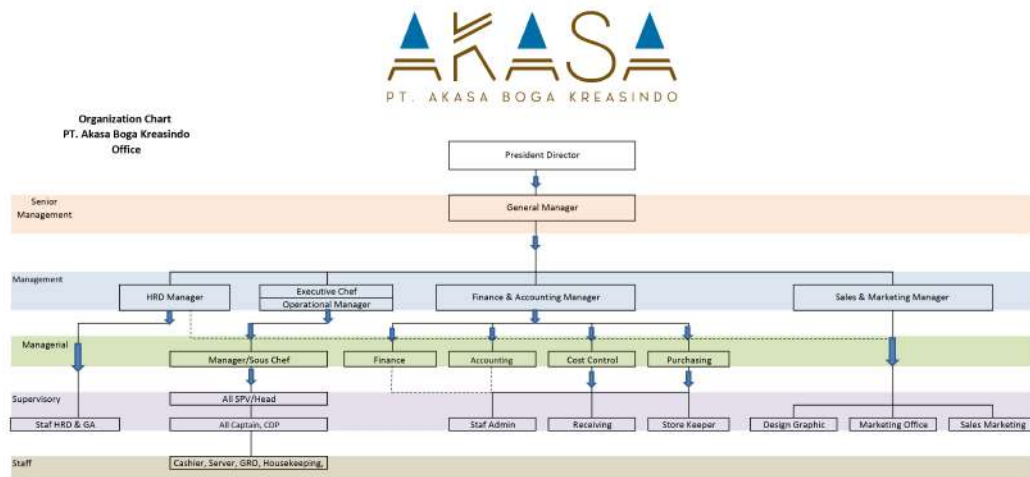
AKASA
PT. AKASA BOGA KREASINDO

Organization Chart
PT. Akasa Boga Kreasindo
Office

President Director

Senior Management

General Manager

Management

HRD Manager

Executive Chef
Operational Manager

Finance & Accounting Manager

Sales & Marketing Manager

Managerial

Manager/Sous Chef

Finance

Accounting

Cost Control

Purchasing

Supervisory

All SPV/Head

Staf HRD & GA

All Captain, CDP

Staf Admin

Receiving

Store Keeper

Design Graphic

Marketing Office

Sales Marketing

Staff

Cashier, Server, GRO, Housekeeping,